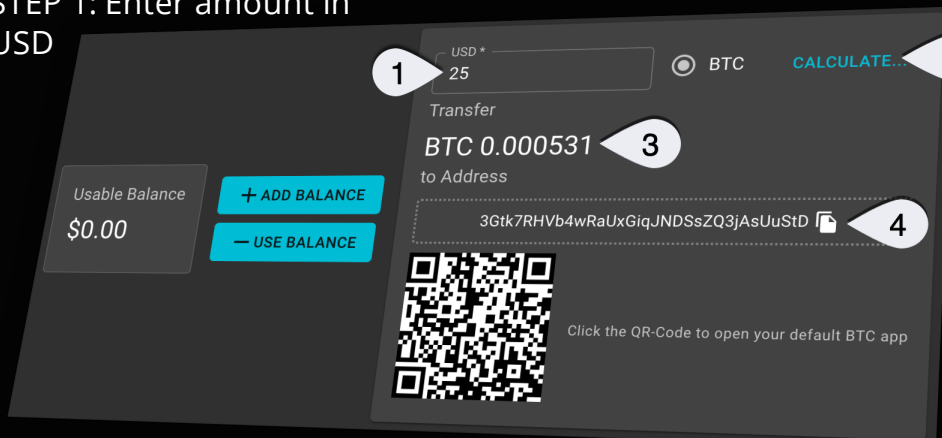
STEP 1: Enter amount in USD

Usable Balance
$0.00

+ ADD BALANCE

— USE BALANCE

USD *
25

1

BTC

CALCULATE...

Transfer

BTC 0.000531

3

to Address

3Gtk7RHVb4wRaUxGiqJNDSsZQ3jAsUuStD

4

Click the QR-Code to open your default BTC app